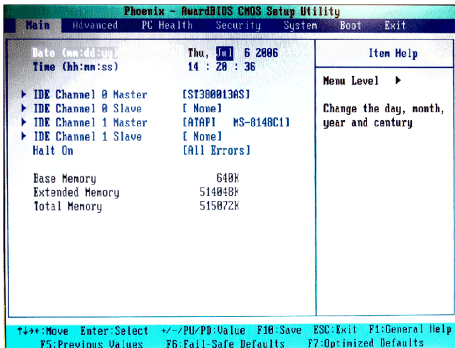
Phoenix - AwardBIOS CMOS Setup Utility
Main Advanced PC Health Security System Boot Exit

Date (mm:dd:yy) Thu, Jul 6 2006
Time (hh:mm:ss) 14 : 20 : 36

▶ IDE Channel 0 Master [ST380013AS]
▶ IDE Channel 0 Slave [ None]
▶ IDE Channel 1 Master [ATAPI MS-8148C1]
▶ IDE Channel 1 Slave [ None]
Halt On [All Errors]

Base Memory 640K
Extended Memory 514048K
Total Memory 515072K

Item Help

Menu Level ▶

Change the day, month, year and century

↑↓→←:Move Enter:Select +/-/PU/PD:Value F10:Save ESC:Exit F1:General Help
F5:Previous Values F6:Fail-Safe Defaults F7:Optimized Defaults